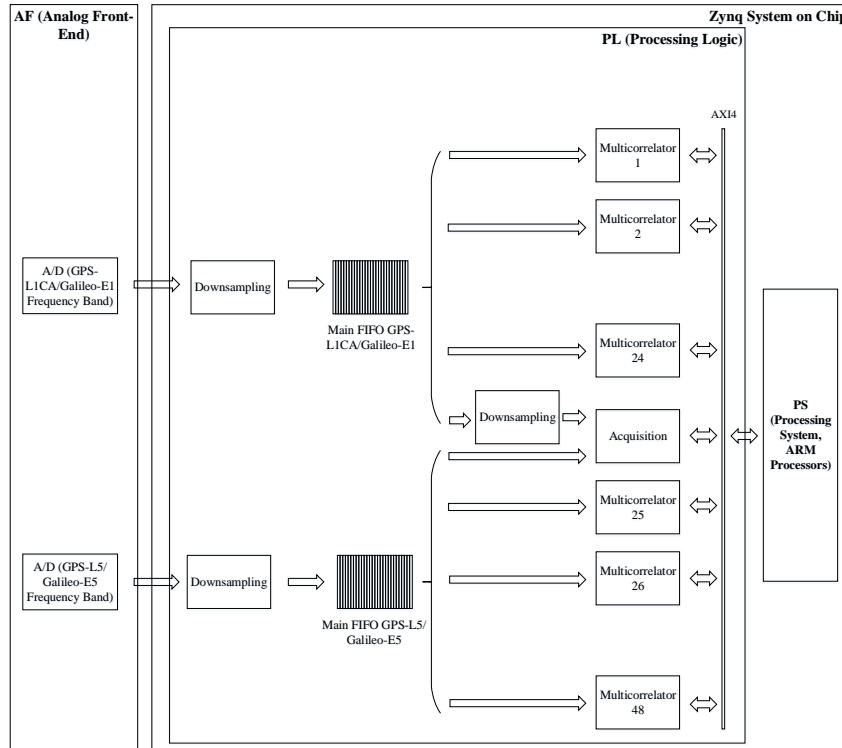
AF (Analog Front-End)

Zynq System on Chip

PL (Processing Logic)

AXI4

A/D (GPS-L1CA/Galileo-E1 Frequency Band)

Downsampling

Main FIFO GPS-L1CA/Galileo-E1

Multicorrelator 1

Multicorrelator 2

Multicorrelator 24

Downsampling

Acquisition

PS (Processing System, ARM Processors)

Multicorrelator 25

A/D (GPS-L5/ Galileo-E5 Frequency Band)

Downsampling

Main FIFO GPS-L5/ Galileo-E5

Multicorrelator 26

Multicorrelator 48